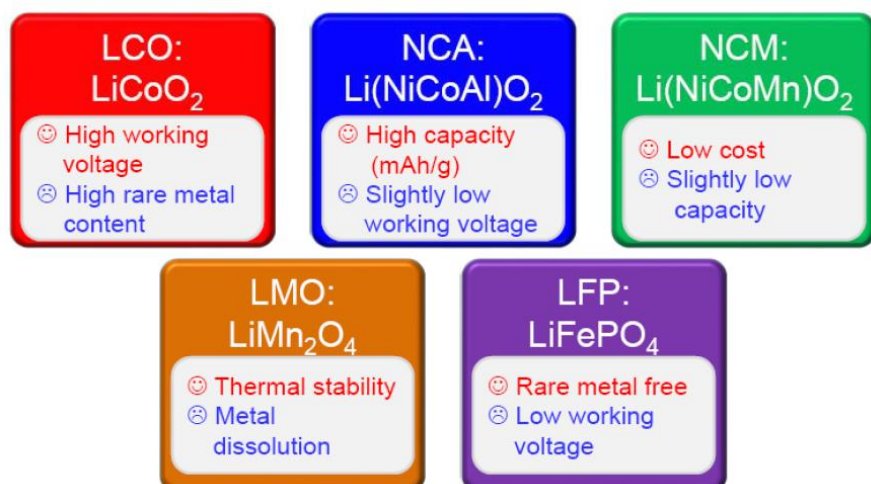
LCO:
$LiCoO_2$

☺ High working voltage
☹ High rare metal content

NCA:
$Li(NiCoAl)O_2$

☺ High capacity (mAh/g)
☹ Slightly low working voltage

NCM:
$Li(NiCoMn)O_2$

☺ Low cost
☹ Slightly low capacity

LMO:
$LiMn_2O_4$

☺ Thermal stability
☹ Metal dissolution

LFP:
$LiFePO_4$

☺ Rare metal free
☹ Low working voltage